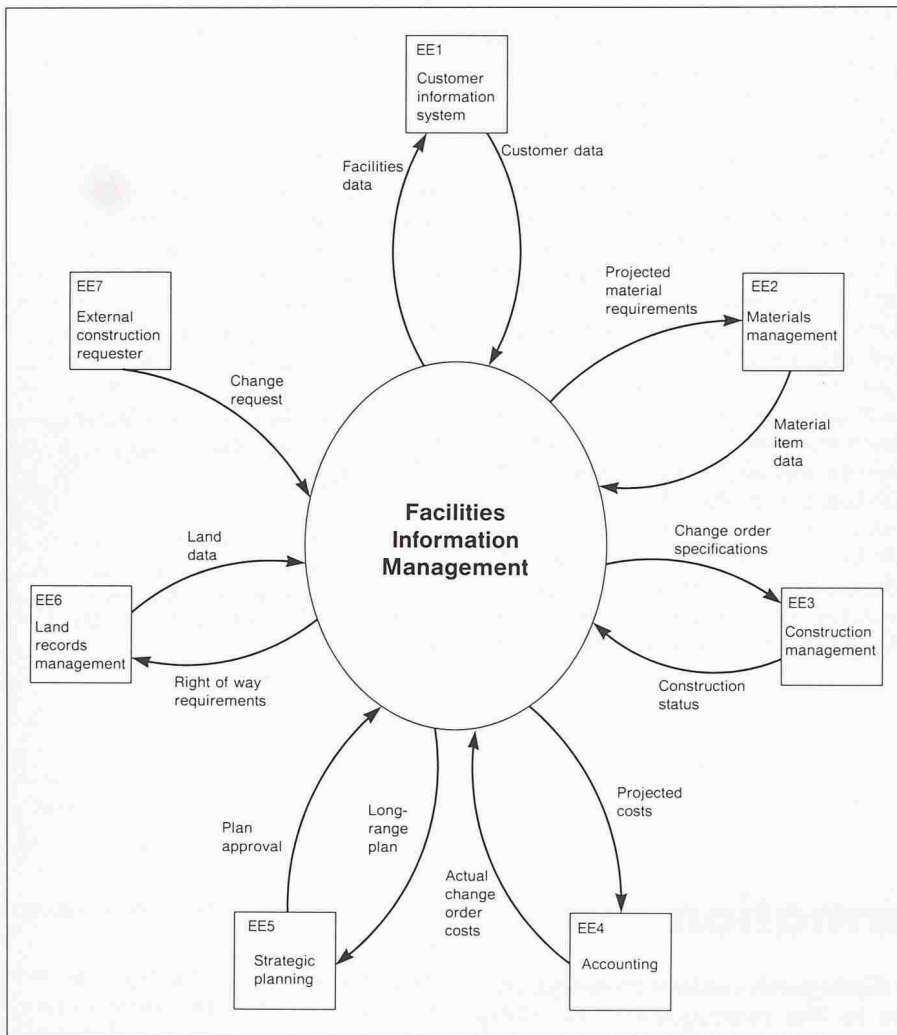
EE1
Customer information system

Facilities data

Customer data

EE7
External construction requester

Projected material requirements

EE2
Materials management

Change request

Material item data

Facilities Information Management

Land data

Change order specifications

EE6
Land records management

EE3
Construction management

Right of way requirements

Construction status

Projected costs

Plan approval

Long-range plan

Actual change order costs

EE5
Strategic planning

EE4
Accounting